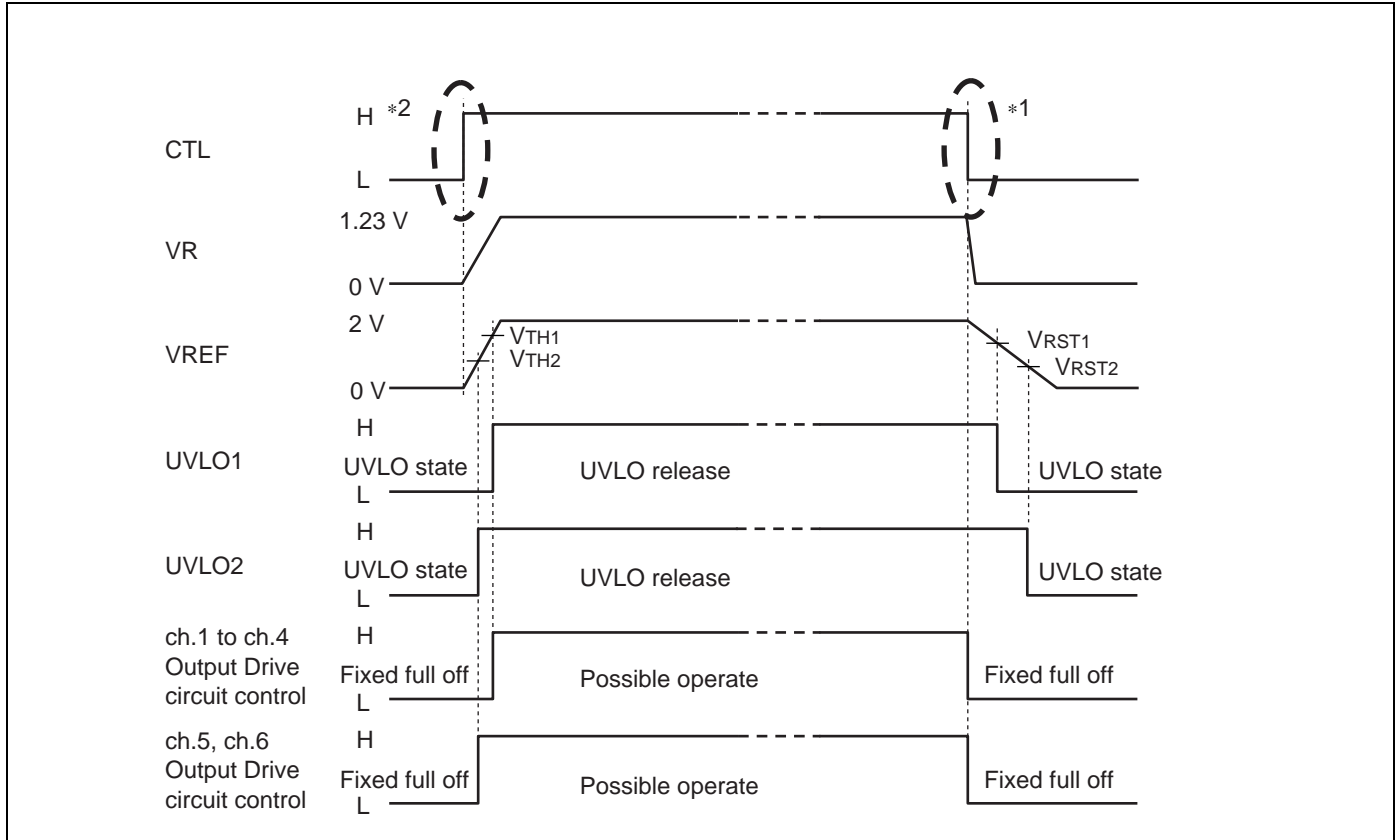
H $*2$

$*1$

CTL

L

1.23 V

VR

0 V

2 V

VTH1

VTH2

VRST1

VRST2

VREF

0 V

H

UVLO1

UVLO state

L

UVLO release

UVLO state

H

UVLO2

UVLO state

L

UVLO release

UVLO state

ch.1 to ch.4 Output Drive circuit control

H

Fixed full off

L

Possible operate

Fixed full off

ch.5, ch.6 Output Drive circuit control

H

Fixed full off

L

Possible operate

Fixed full off